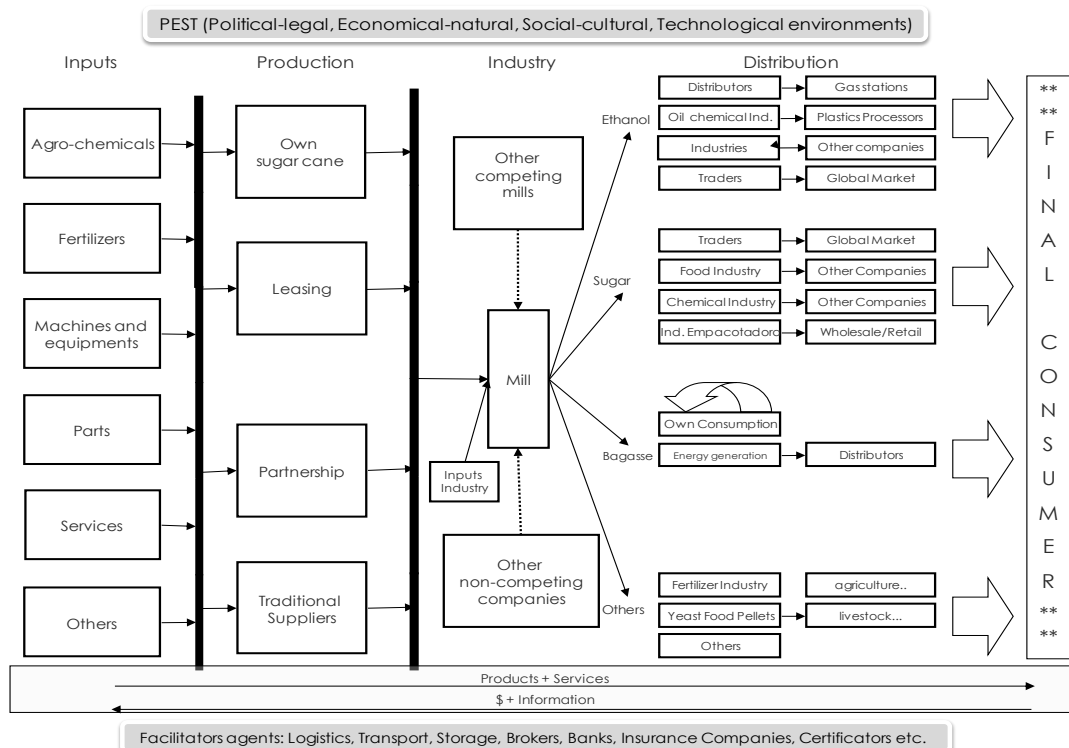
PEST (Political-legal, Economical-natural, Social-cultural, Technological environments)

Inputs

Production

Industry

Distribution

Agro-chemicals

Fertilizers

Machines and equipments

Parts

Services

Others

Own sugar cane

Leasing

Partnership

Traditional Suppliers

Other competing mills

Mill

Inputs Industry

Other non-competing companies

Ethanol

Sugar

Bagasse

Others

Distributors

Gas stations

Oil chemical Ind.

Plastics Processors

Industries

Other companies

Traders

Global Market

Traders

Global Market

Food Industry

Other Companies

Chemical Industry

Other Companies

Ind. Empacotadora

Wholesale/Retail

Own Consumption

Energy generation

Distributors

Fertilizer Industry

agriculture..

Yeast Food Pellets

livestock...

Others

** ** F I N A L C O N S U M E R ** **

Products + Services

$ + Information

Facilitators agents: Logistics, Transport, Storage, Brokers, Banks, Insurance Companies, Certificators etc.